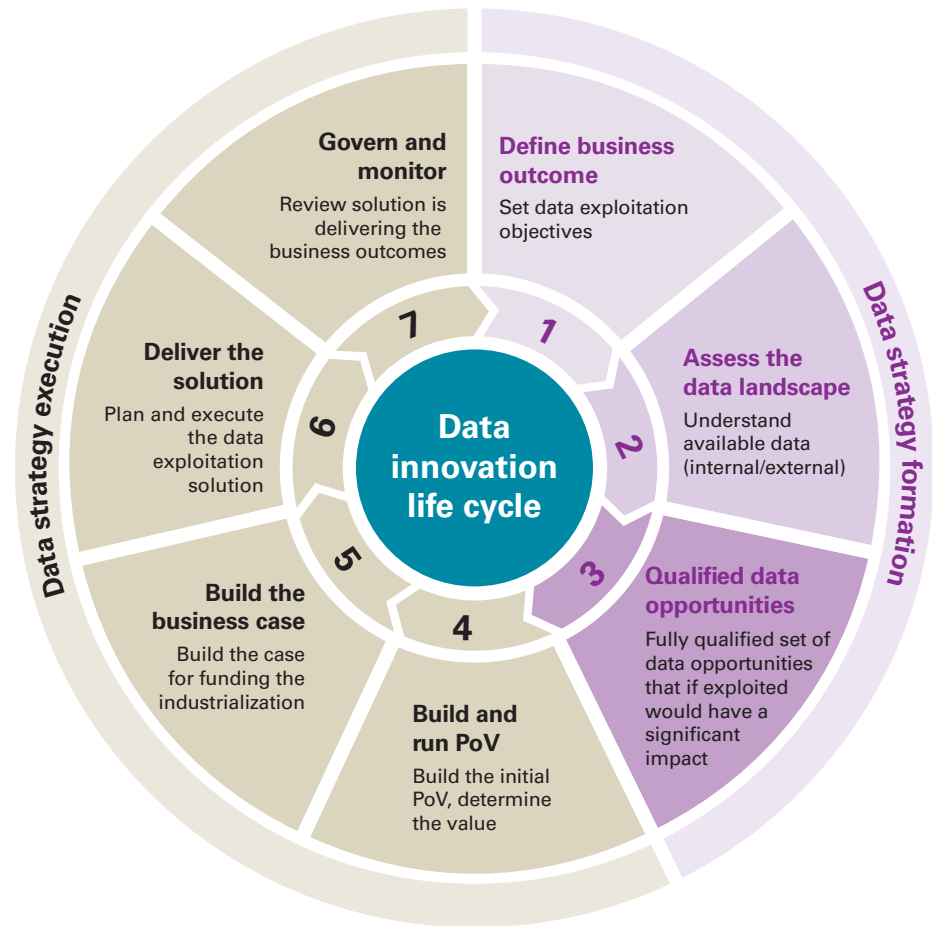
Data innovation life cycle

1
Define business outcome
Set data exploitation objectives

2
Assess the data landscape
Understand available data (internal/external)

3
Qualified data opportunities
Fully qualified set of data opportunities that if exploited would have a significant impact

4
Build and run PoV
Build the initial PoV, determine the value

5
Build the business case
Build the case for funding the industrialization

6
Deliver the solution
Plan and execute the data exploitation solution

7
Govern and monitor
Review solution is delivering the business outcomes

Data strategy formation

Data strategy execution